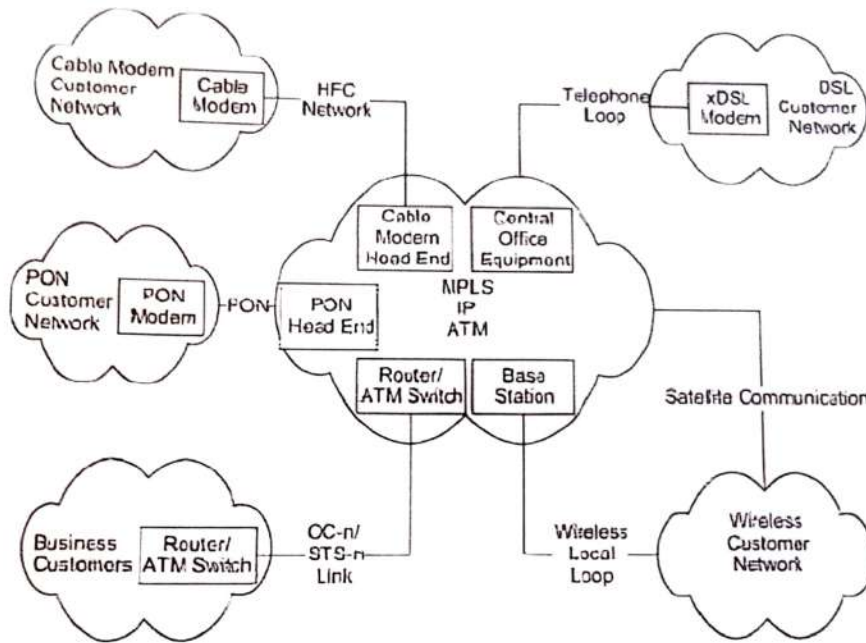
Cable Modem Customer Network

Cable Modem

HFC Network

Telephone Loop

xDSL Modem

DSL Customer Network

Cable Modem Head End

Central Office Equipment

PON Customer Network

PON Modem

PON

PON Head End

MPLS
IP
ATM

Router/ ATM Switch

Base Station

Satellite Communication

Business Customers

Router/ ATM Switch

OC-n/ STS-n Link

Wireless Local Loop

Wireless Customer Network